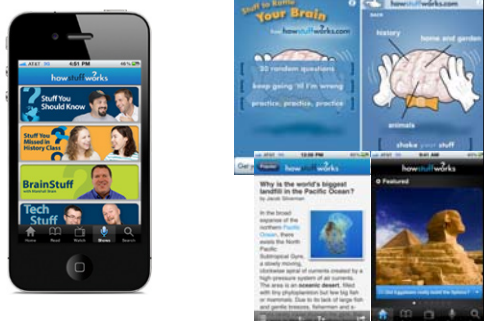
AT&T

howstuffworks

Stuff You Should Know

Stuff You Missed in History Class

BrainStuff

Tech Stuff

Home Read Watch Shows Search

Stuff to Rattle Your Brain

howstuffworks

30 random questions

keep going 'til I'm wrong

practice, practice, practice

AT&T

howstuffworks

history

home and garden

animals

shake your stuff

AT&T

Popular

howstuffworks

Why is the world's biggest landfill in the Pacific Ocean?

by Jacob Silverman

In the broad expanse of the northern Pacific Ocean, there exists the North Pacific Subtropical Gyre, a slowly moving, clockwise spiral of currents created by a high-pressure system of air currents. The area is an oceanic desert, filled with tiny phytoplankton but few big fish or mammals. Due to its lack of large fish and gentle breezes, fishermen and s

AT&T

howstuffworks

Featured